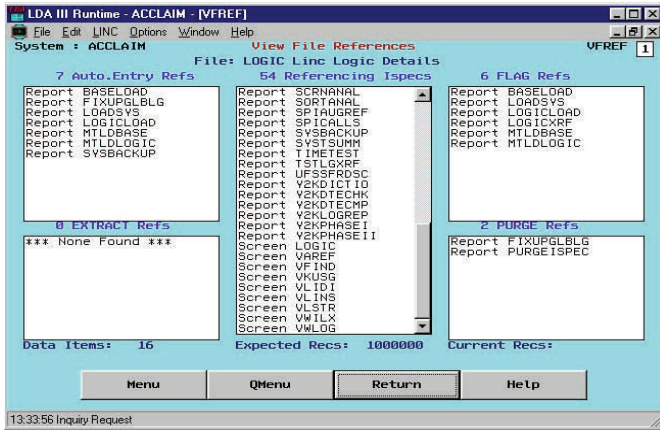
LDA III Runtime - ACCLAIM - [VFREF]

File Edit LINC Options Window Help

System : ACCLAIM View File References VFREF 1

File: LOGIC Linc Logic Details

7 Auto.Entry Refs

Report BASELOAD
Report FIXUPGLBLG
Report LOADSYS
Report LOGICLOAD
Report MTLDBASE
Report MTLDLOGIC
Report SYSBACKUP

54 Referencing Ispecs

Report SCRNANAL
Report SORTANAL
Report SPIAUGREF
Report SPICALLS
Report SYSBACKUP
Report SYSTSUMM
Report TIMETEST
Report TSTLGXRF
Report UFSSFRDSC
Report Y2KDICTIO
Report Y2KDTECHK
Report Y2KDTECMP
Report Y2KLOGREP
Report Y2KPHASEI
Report Y2KPHASEII
Screen LOGIC
Screen VAREF
Screen VFIND
Screen VKUSG
Screen VLIDI
Screen VLINS
Screen VLSTR
Screen VWILX
Screen VWLOG

6 FLAG Refs

Report BASELOAD
Report LOADSYS
Report LOGICLOAD
Report LOGICXRF
Report MTLDBASE
Report MTLDLOGIC

0 EXTRACT Refs

*** None Found ***

2 PURGE Refs

Report FIXUPGLBLG
Report PURGEISPEC

Data Items: 16 Expected Recs: 1000000 Current Recs:

Menu QMenu Return Help

13:33:56 Inquiry Request